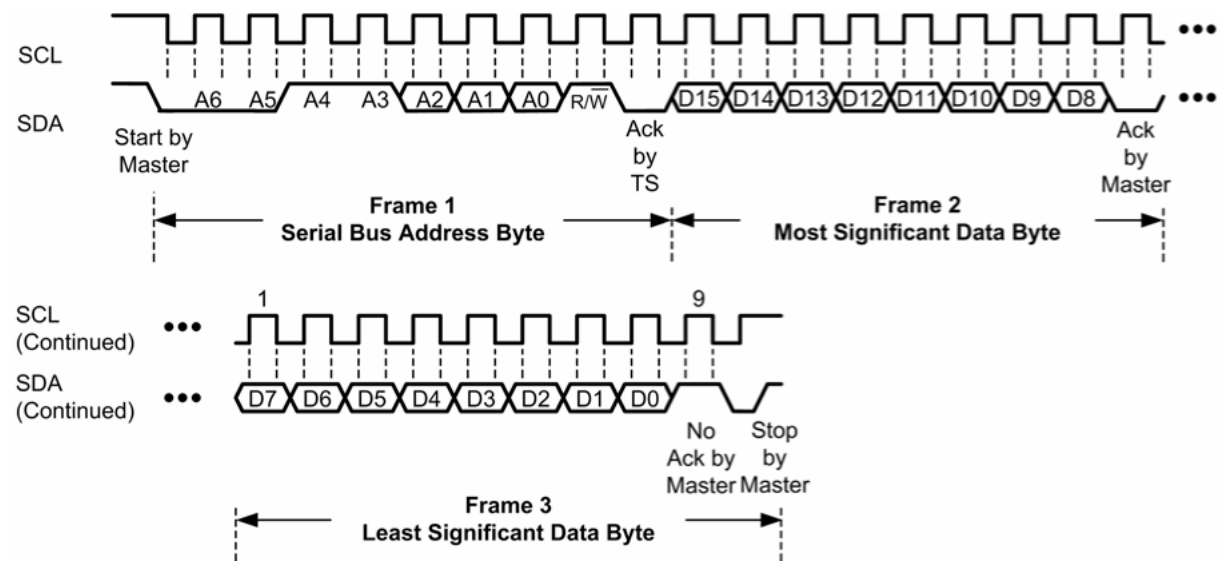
SCL

SDA

A6 A5 A4 A3 A2 A1 A0 R/$\overline{W}$ D15 D14 D13 D12 D11 D10 D9 D8

Start by Master

Ack by TS

Ack by Master

Frame 1
Serial Bus Address Byte

Frame 2
Most Significant Data Byte

1 9

SCL (Continued)

SDA (Continued)

D7 D6 D5 D4 D3 D2 D1 D0

No Ack by Master

Stop by Master

Frame 3
Least Significant Data Byte